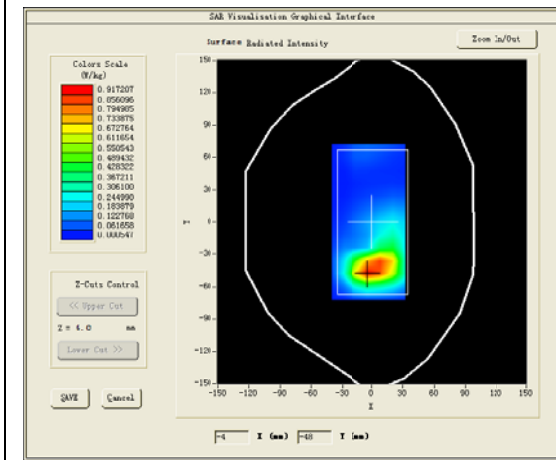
SAR Visualization Graphical Interface

Surface Radiated Intensity

Zoom In/Out

Colors Scale
(W/kg)
0.917207
0.856096
0.794985
0.733875
0.672764
0.611654
0.550543
0.489432
0.428322
0.367211
0.306100
0.244990
0.183879
0.122768
0.061658
0.000547

Z-Cuts Control
<< Upper Cut
Z = 6.0 mm
Lower Cut >>

SAVE
Cancel

150
120
90
60
30
0
-30
-60
-90
-120
-150

Y

-150 -120 -90 -60 -30 0 30 60 90 120 150
X

-4 X (mm) -48 Y (mm)